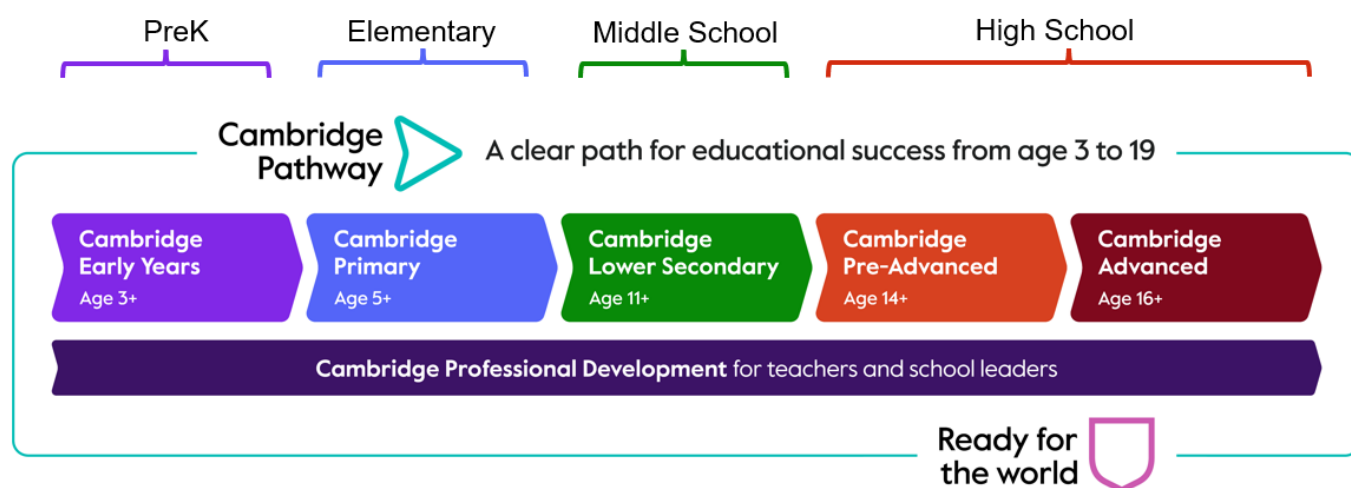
PreK

Elementary

Middle School

High School

Cambridge Pathway

A clear path for educational success from age 3 to 19

Cambridge Early Years
Age 3+

Cambridge Primary
Age 5+

Cambridge Lower Secondary
Age 11+

Cambridge Pre-Advanced
Age 14+

Cambridge Advanced
Age 16+

Cambridge Professional Development for teachers and school leaders

Ready for the world